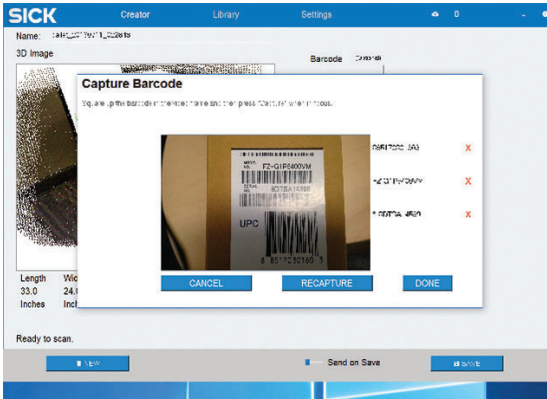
SICK

Creator

Library

Settings

0

Name: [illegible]

3D Image

Barcode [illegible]

Capture Barcode

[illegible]

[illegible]

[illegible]

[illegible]

X

X

X

FZ-G1P5400VM

UPC

8 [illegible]

CANCEL

RECAPTURE

DONE

Length 33.0 Inches

Wi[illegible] 24.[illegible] Inch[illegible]

Ready to scan.

NEW

Send on Save

SAVE